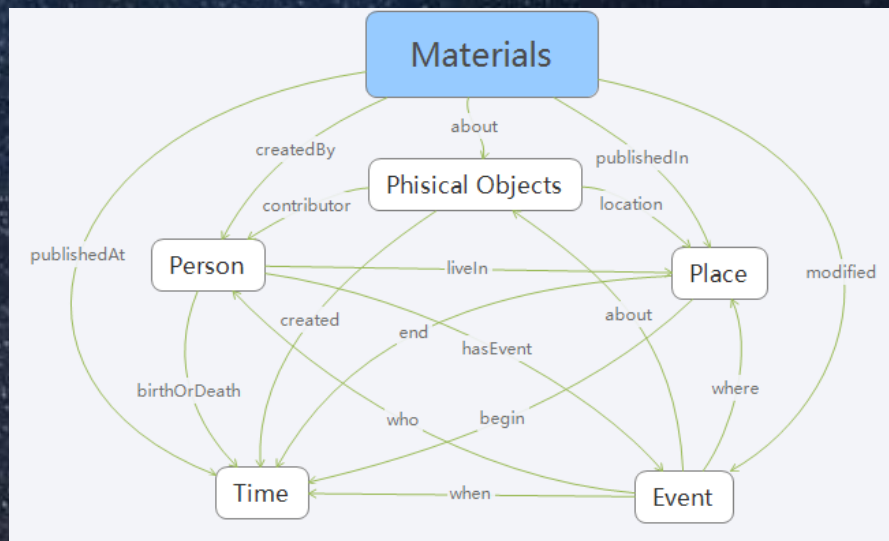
Materials

about

createdBy

publishedIn

Phisical Objects

contributor

location

publishedAt

Person

liveIn

Place

modified

created

end

about

hasEvent

birthOrDeath

where

who

begin

Time

when

Event